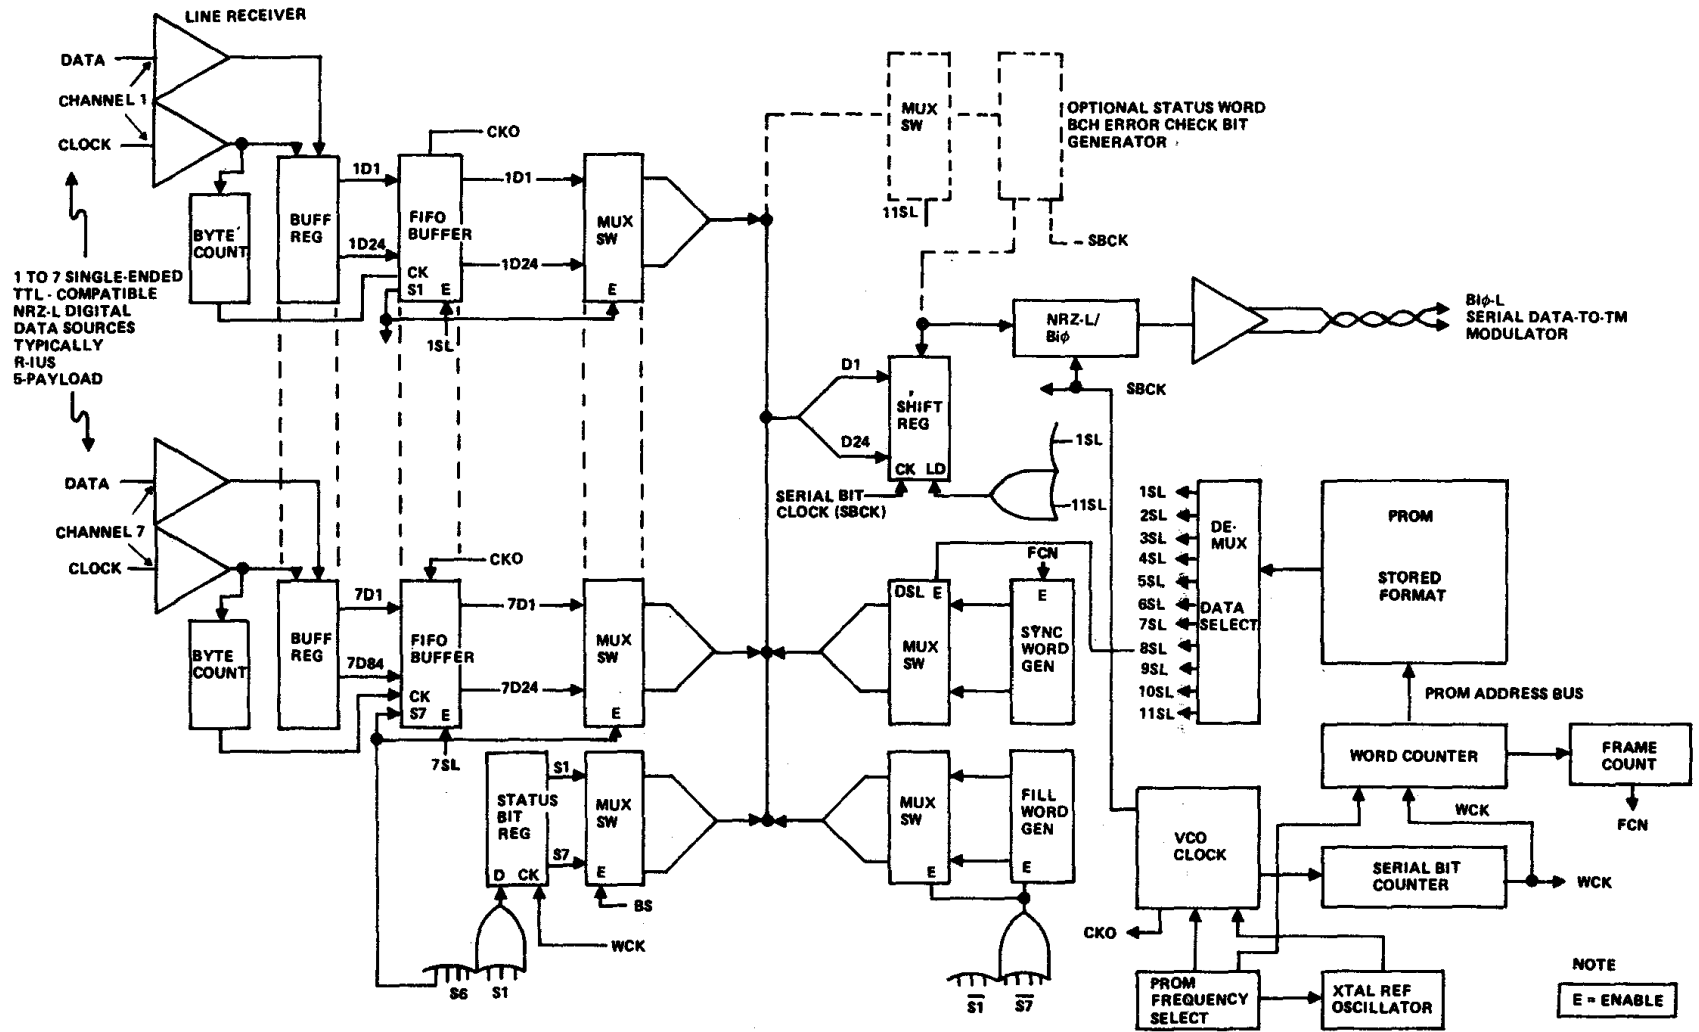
LINE RECEIVER
DATA
CHANNEL 1
CLOCK
1 TO 7 SINGLE-ENDED TTL - COMPATIBLE NRZ-L DIGITAL DATA SOURCES TYPICALLY R-IUS 5-PAYLOAD
BYTE COUNT
BUFF REG
1D1
1D24
CKO
FIFO BUFFER
CK
S1
E
1SL
1D1
1D24
MUX SW
E
MUX SW
11SL
OPTIONAL STATUS WORD BCH ERROR CHECK BIT GENERATOR
SBCK
NRZ-L/ Biϕ
Biϕ-L SERIAL DATA-TO-TM MODULATOR
SBCK
D1
D24
SHIFT REG
CK LD
SERIAL BIT CLOCK (SBCK)
1SL
11SL
DATA
CHANNEL 7
CLOCK
BYTE COUNT
BUFF REG
7D1
7D84
CKO
FIFO BUFFER
CK
S7
E
7SL
7D1
7D24
MUX SW
E
FCN
DSL E
MUX SW
E
SYNC WORD GEN
1SL
2SL
3SL
4SL
5SL
6SL
7SL
8SL
9SL
10SL
11SL
DE-MUX
DATA SELECT
PROM
STORED FORMAT
PROM ADDRESS BUS
STATUS BIT REG
S1
S7
D CK
MUX SW
E
BS
WCK
S6
S1
MUX SW
E
FILL WORD GEN
E
$\overline{S1}$
$\overline{S7}$
VCO CLOCK
CKO
WORD COUNTER
FRAME COUNT
FCN
WCK
SERIAL BIT COUNTER
WCK
PROM FREQUENCY SELECT
XTAL REF OSCILLATOR
NOTE
E = ENABLE